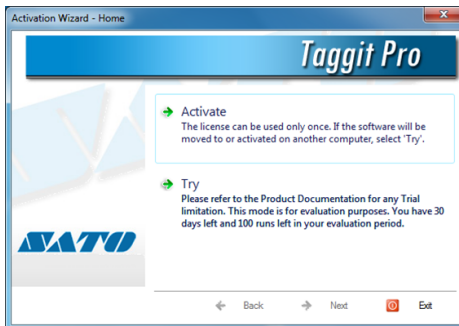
Activation Wizard - Home

Taggit Pro

Activate
The license can be used only once. If the software will be moved to or activated on another computer, select 'Try'.

Try
Please refer to the Product Documentation for any Trial limitation. This mode is for evaluation purposes. You have 30 days left and 100 runs left in your evaluation period.

SATO

Back

Next

Exit